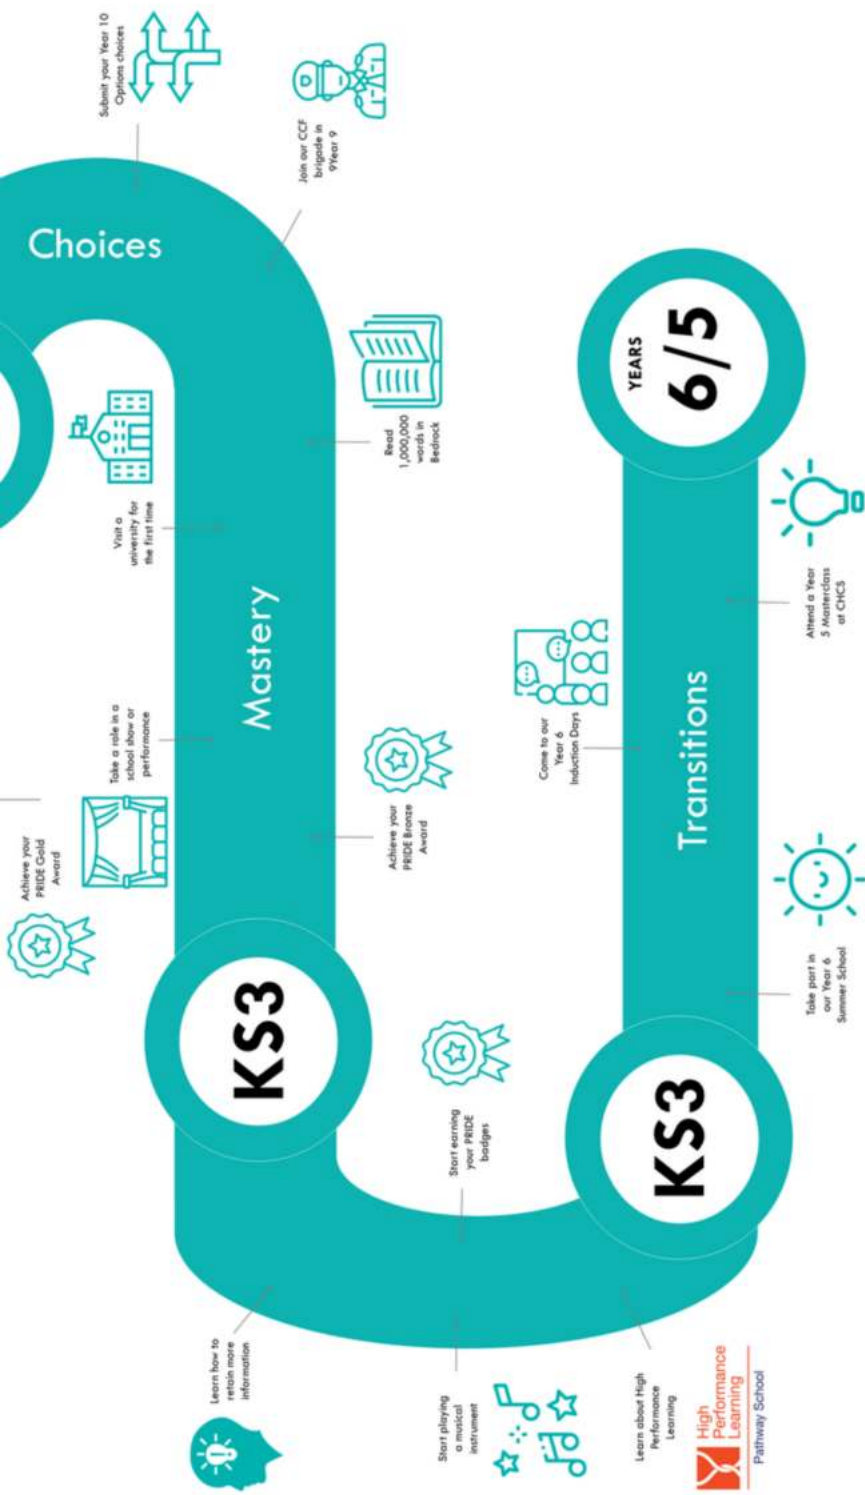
YEARS
6/5

Attend a Year 5 Masterclass at CHCS

Transitions

Take part in our Year 6 Summer School

Come to our Year 6 Induction Days

KS3

Learn about High Performance Learning

High Performance Learning
Pathway School

Start earning your PRIDE badges

Start playing a musical instrument

Learn how to retain more information

KS3

Achieve your PRIDE Bronze Award

Mastery

Take a role in a school show or performance

Read 1,000,000 words in Bedrock

Visit a university for the first time

Achieve your PRIDE Gold Award

Choices

Join our CCF brigade in 9Year 9

Submit your Year 10 Options choices